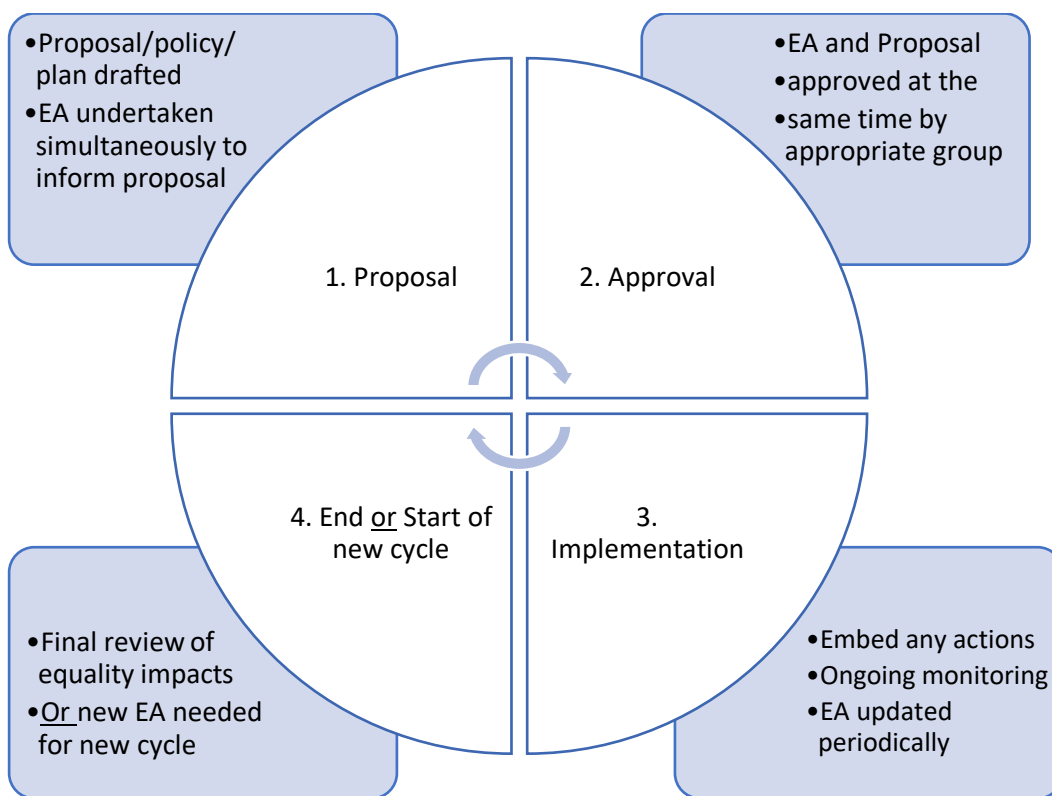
•Proposal/policy/ plan drafted
•EA undertaken simultaneously to inform proposal

•EA and Proposal
•approved at the
•same time by appropriate group

1. Proposal

2. Approval

4. End or Start of new cycle

3. Implementation

•Final review of equality impacts
•Or new EA needed for new cycle

•Embed any actions
•Ongoing monitoring
•EA updated periodically